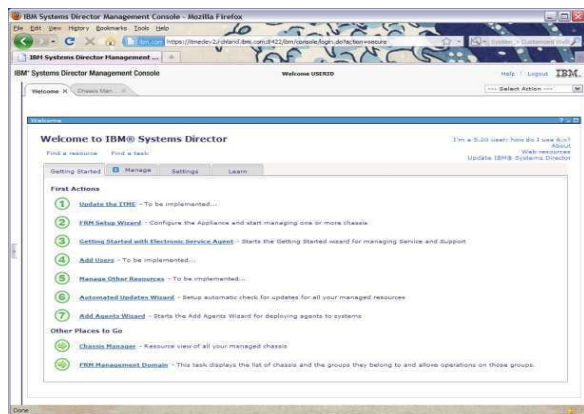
IBM Systems Director Management Console - Mozilla Firefox

File Edit View History Bookmarks Tools Help

https://itmedev2.rchland.ibm.com:8422/ibm/console/login.do?action=secure

IBM Systems Director Management ... +

IBM® Systems Director Management Console

Welcome USERID

Help | Logout IBM.

Welcome × Chassis Man... ×

--- Select Action ---

Welcome

Welcome to IBM® Systems Director

Find a resource Find a task

I'm a 5.20 user; how do I use 6.x?
About
Web resources
Update IBM® Systems Director

Getting Started Manage Settings Learn

First Actions

1 Update the IIMC - To be implemented...

2 FRM Setup Wizard - Configure the Appliance and start managing one or more chassis

3 Getting Started with Electronic Service Agent - Starts the Getting Started wizard for managing Service and Support

4 Add Users - To be implemented...

5 Manage Other Resources - To be implemented...

6 Automated Updates Wizard - Setup automatic check for updates for all your managed resources

7 Add Agents Wizard - Starts the Add Agents Wizard for deploying agents to systems

Other Places to Go

Chassis Manager - Resource view of all your managed chassis

FRM Management Domain - This task displays the list of chassis and the groups they belong to and allows operations on those groups.

Done